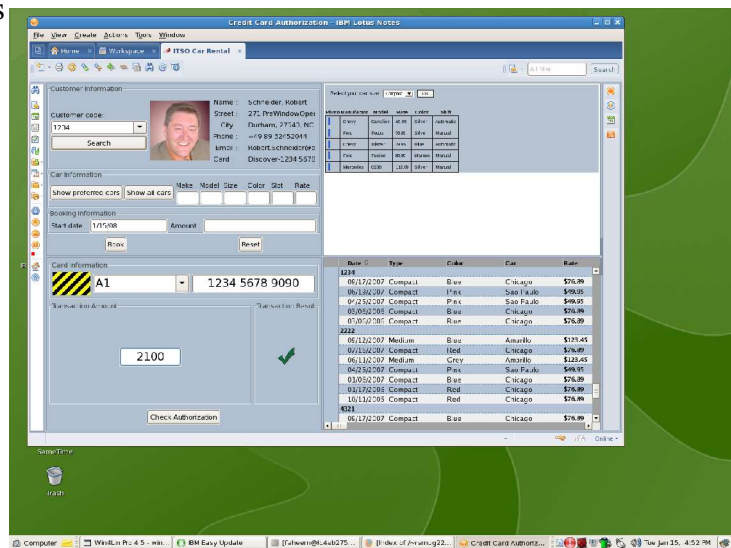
Credit Card Authorization - IBM Lotus Notes

File View Create Actions Tools Window

Home × Workspace × ITSO Car Rental ×

All Mail Search

Customer information

Customer code:

1234

Search

Name : Schneider, Robert
Street : 271 PreWindowOper
City : Durham, 27513, NC
Phone : +49 89 32652044
Email : Robert.schneider@d
Card : Discover-1234 5678

Car information

Show preferred cars Show all cars

Make Model Size Color Slot Rate

Booking information

Start date 1/15/08 Amount

Book Reset

Select your car size compact OK

| Manufacturer | Model | Rate | Color | Shift |
|---|---|---|---|---|
| Chevy | Cavalier | 49.99 | Silver | Automatic |
| Ford | Focus | 59.00 | Silver | Manual |
| Chevy | Malibu | 74.99 | Blue | Automatic |
| Ford | Fusion | 69.00 | Maroon | Manual |
| Mercedes | C230 | 110.00 | Silver | Manual |

Card information

A1

1234 5678 9090

Transaction Amount

2100

Transaction Result

Check Authorization

| Date | Type | Color | Car | Rate |
|---|---|---|---|---|
| 1234 | | | | |
| 06/17/2007 | Compact | Blue | Chicago | $76.89 |
| 06/19/2007 | Compact | Pink | Sao Paulo | $49.95 |
| 04/25/2007 | Compact | Pink | Sao Paulo | $49.95 |
| 03/05/2005 | Compact | Blue | Chicago | $76.89 |
| 03/05/2005 | Compact | Blue | Chicago | $76.89 |
| 2222 | | | | |
| 06/12/2007 | Medium | Blue | Amarillo | $123.45 |
| 07/11/2007 | Compact | Red | Chicago | $76.89 |
| 06/11/2007 | Medium | Grey | Amarillo | $123.45 |
| 04/25/2007 | Compact | Pink | Sao Paulo | $49.95 |
| 03/05/2005 | Compact | Blue | Chicago | $76.89 |
| 03/17/2005 | Compact | Red | Chicago | $76.89 |
| 10/11/2005 | Compact | Red | Chicago | $76.89 |
| 4321 | | | | |
| 06/17/2007 | Compact | Blue | Chicago | $76.89 |

Online

SameTime

Trash

Computer | WinEm Pro 4.5 - win... | IBM Easy Update | [fchearn@L4ub275 ... | [Index of /~numzg22... | Credit Card Authoriz... | Tue Jan 15, 4:52 PM